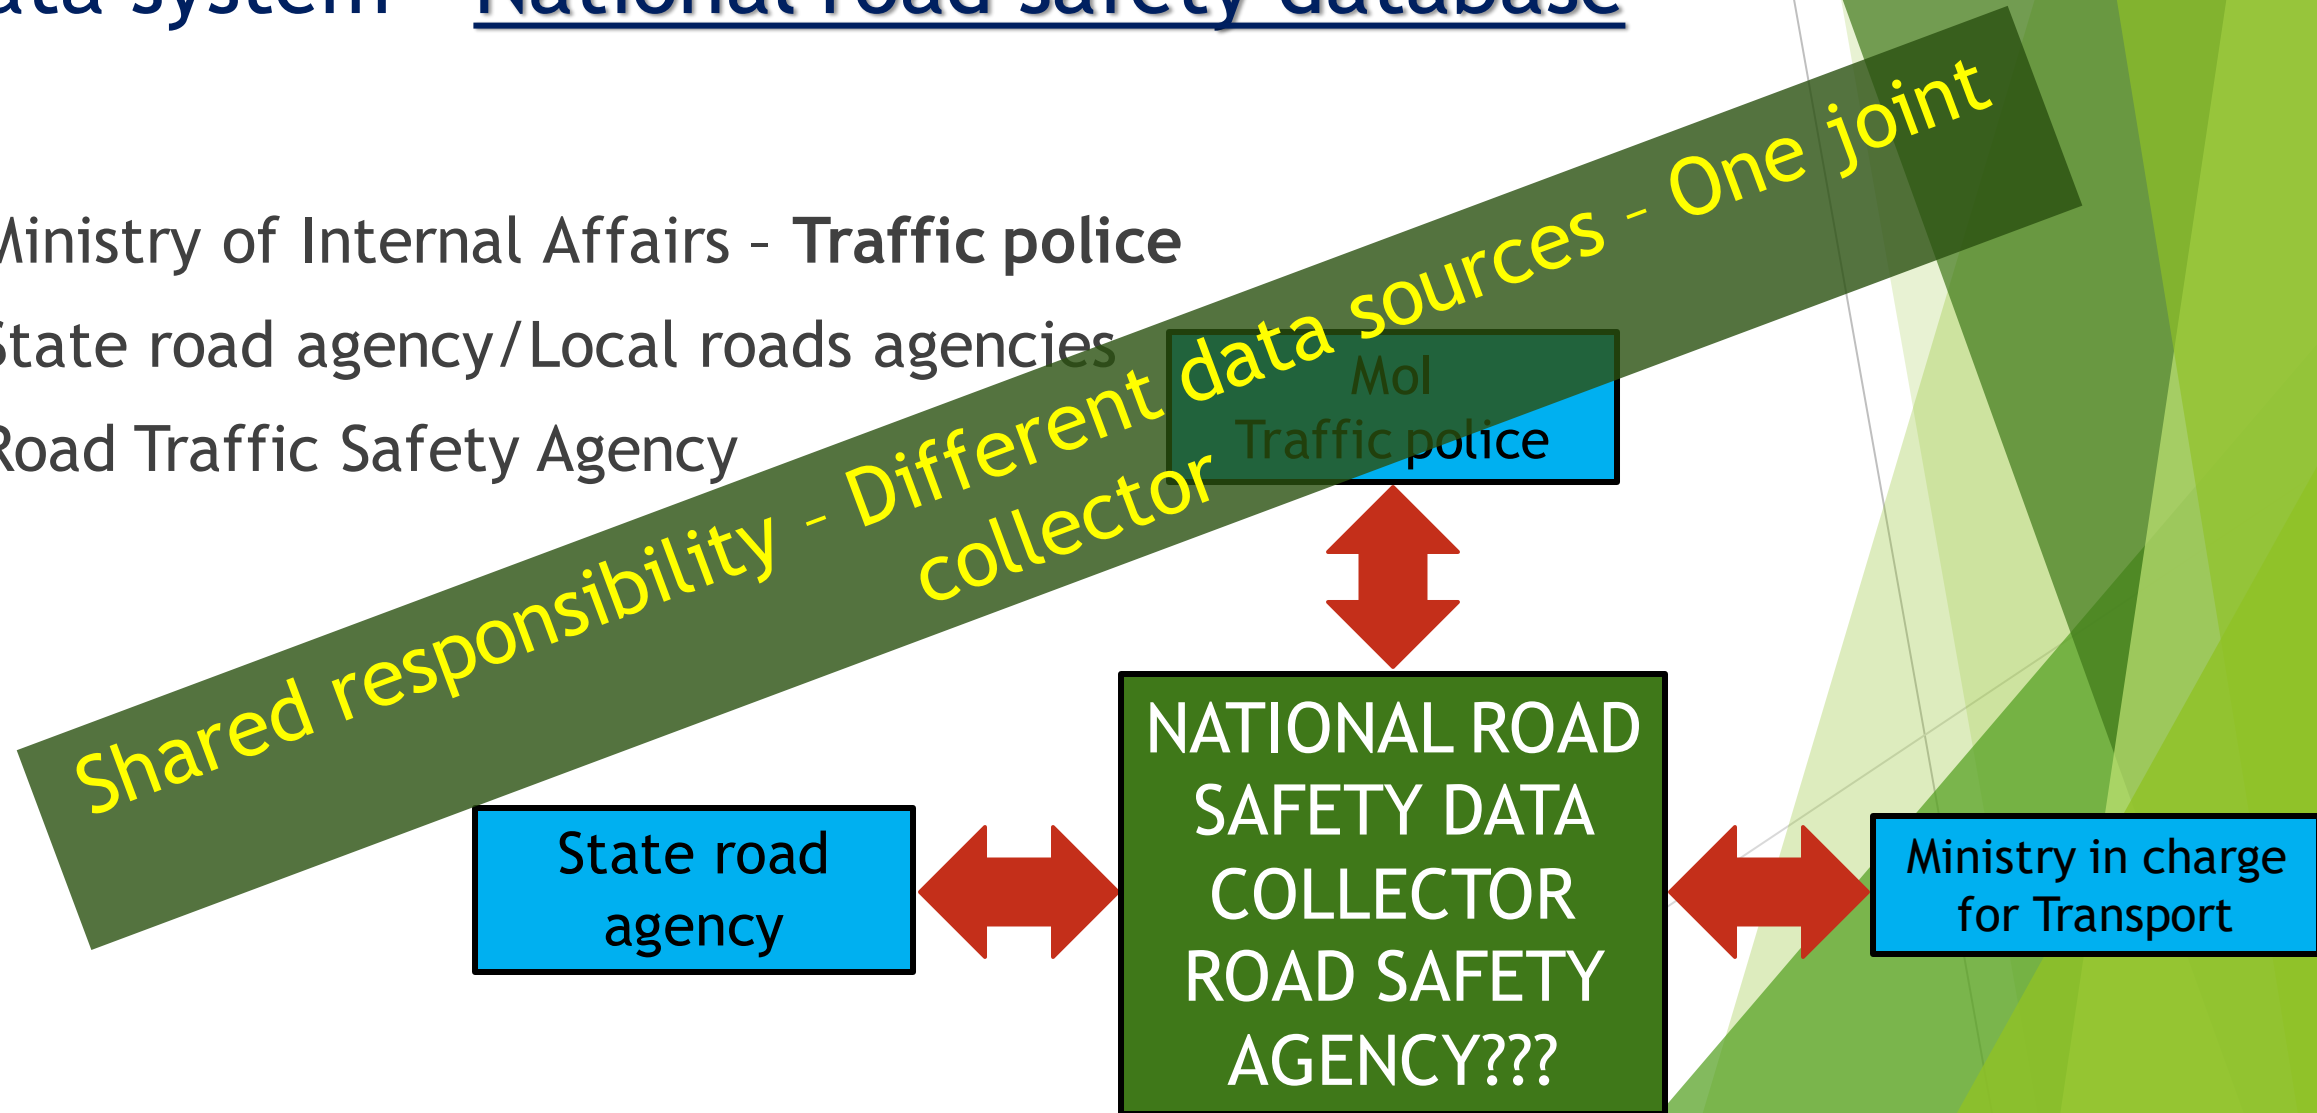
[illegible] system – National road safety database

Ministry of Internal Affairs – Traffic police

State road agency/Local roads agencies

Road Traffic Safety Agency

Shared responsibility – Different data sources – One joint collector

MoI Traffic police

State road agency

NATIONAL ROAD SAFETY DATA COLLECTOR ROAD SAFETY AGENCY???

Ministry in charge for Transport